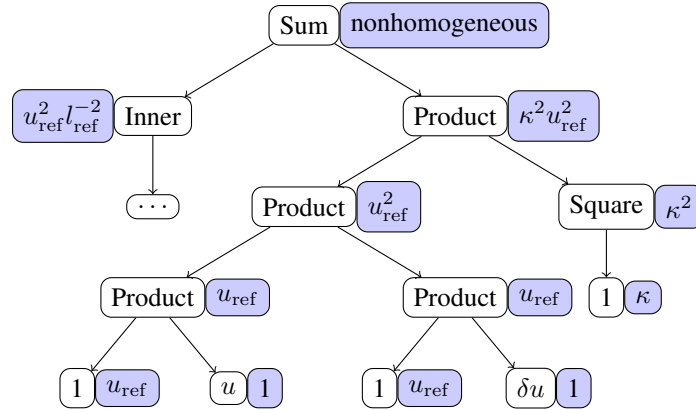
Sum nonhomogeneous

$u_{\mathrm{ref}}^2 l_{\mathrm{ref}}^{-2}$ Inner

$\cdots$

Product $\kappa^2 u_{\mathrm{ref}}^2$

Product $u_{\mathrm{ref}}^2$

Square $\kappa^2$

Product $u_{\mathrm{ref}}$

Product $u_{\mathrm{ref}}$

1 $\kappa$

1 $u_{\mathrm{ref}}$

$u$ 1

1 $u_{\mathrm{ref}}$

$\delta u$ 1